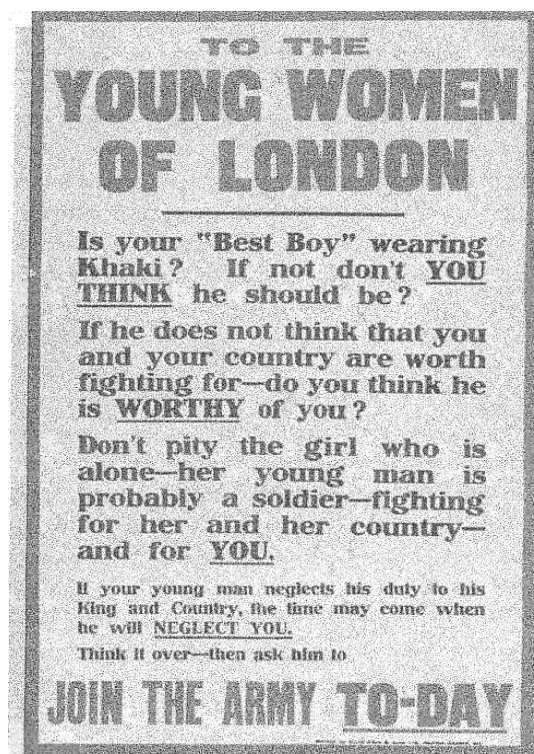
TO THE
YOUNG WOMEN OF LONDON

Is your "Best Boy" wearing Khaki? If not don't YOU THINK he should be?

If he does not think that you and your country are worth fighting for—do you think he is WORTHY of you?

Don't pity the girl who is alone—her young man is probably a soldier—fighting for her and her country—and for YOU.

If your young man neglects his duty to his King and Country, the time may come when he will NEGLECT YOU.

Think it over—then ask him to

JOIN THE ARMY TO-DAY

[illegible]